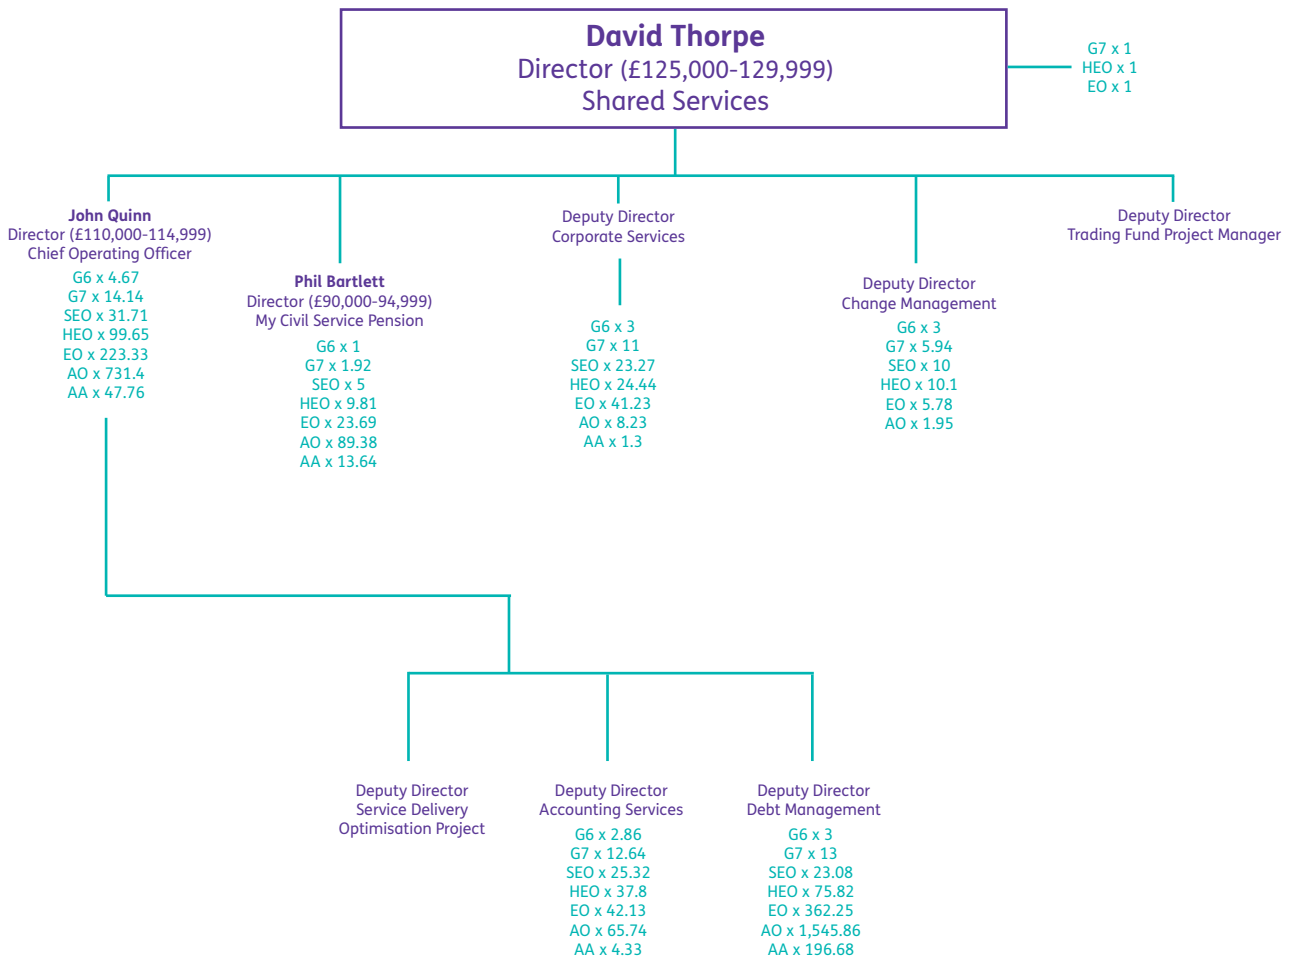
David Thorpe
Director (£125,000-129,999)
Shared Services

G7 x 1
HEO x 1
EO x 1

John Quinn
Director (£110,000-114,999)
Chief Operating Officer
G6 x 4.67
G7 x 14.14
SEO x 31.71
HEO x 99.65
EO x 223.33
AO x 731.4
AA x 47.76

Phil Bartlett
Director (£90,000-94,999)
My Civil Service Pension
G6 x 1
G7 x 1.92
SEO x 5
HEO x 9.81
EO x 23.69
AO x 89.38
AA x 13.64

Deputy Director
Corporate Services
G6 x 3
G7 x 11
SEO x 23.27
HEO x 24.44
EO x 41.23
AO x 8.23
AA x 1.3

Deputy Director
Change Management
G6 x 3
G7 x 5.94
SEO x 10
HEO x 10.1
EO x 5.78
AO x 1.95

Deputy Director
Trading Fund Project Manager

Deputy Director
Service Delivery
Optimisation Project

Deputy Director
Accounting Services
G6 x 2.86
G7 x 12.64
SEO x 25.32
HEO x 37.8
EO x 42.13
AO x 65.74
AA x 4.33

Deputy Director
Debt Management
G6 x 3
G7 x 13
SEO x 23.08
HEO x 75.82
EO x 362.25
AO x 1,545.86
AA x 196.68